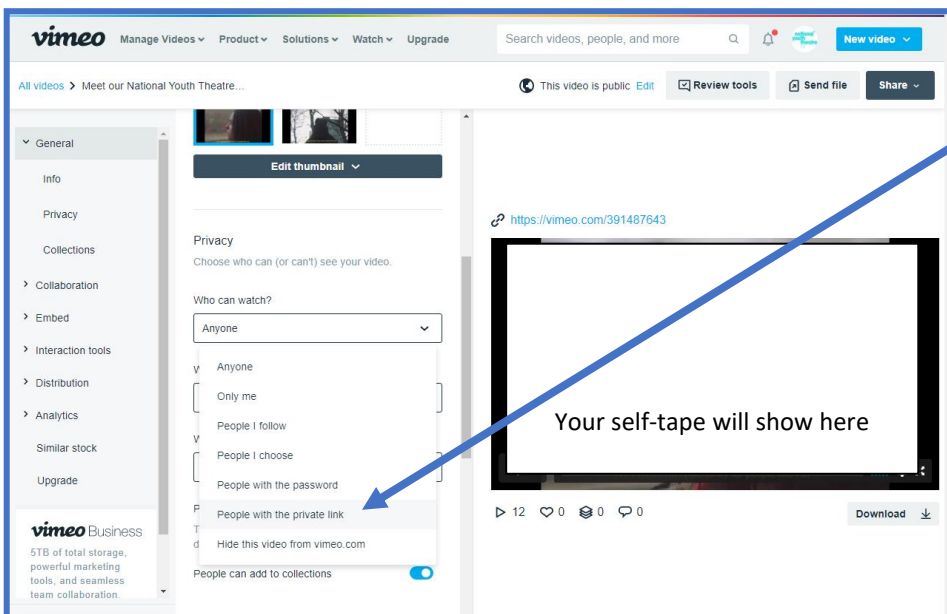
vimeo Manage Videos Product Solutions Watch Upgrade

Search videos, people, and more

New video

All videos > Meet our National Youth Theatre...

This video is public Edit

Review tools

Send file

Share

General

Info

Privacy

Collections

Collaboration

Embed

Interaction tools

Distribution

Analytics

Similar stock

Upgrade

vimeo Business

5TB of total storage, powerful marketing tools, and seamless team collaboration.

Edit thumbnail

Privacy

Choose who can (or can't) see your video.

Who can watch?

Anyone

Anyone

Only me

People I follow

People I choose

People with the password

People with the private link

Hide this video from vimeo.com

People can add to collections

https://vimeo.com/391487643

Your self-tape will show here

12 0 0 0

Download